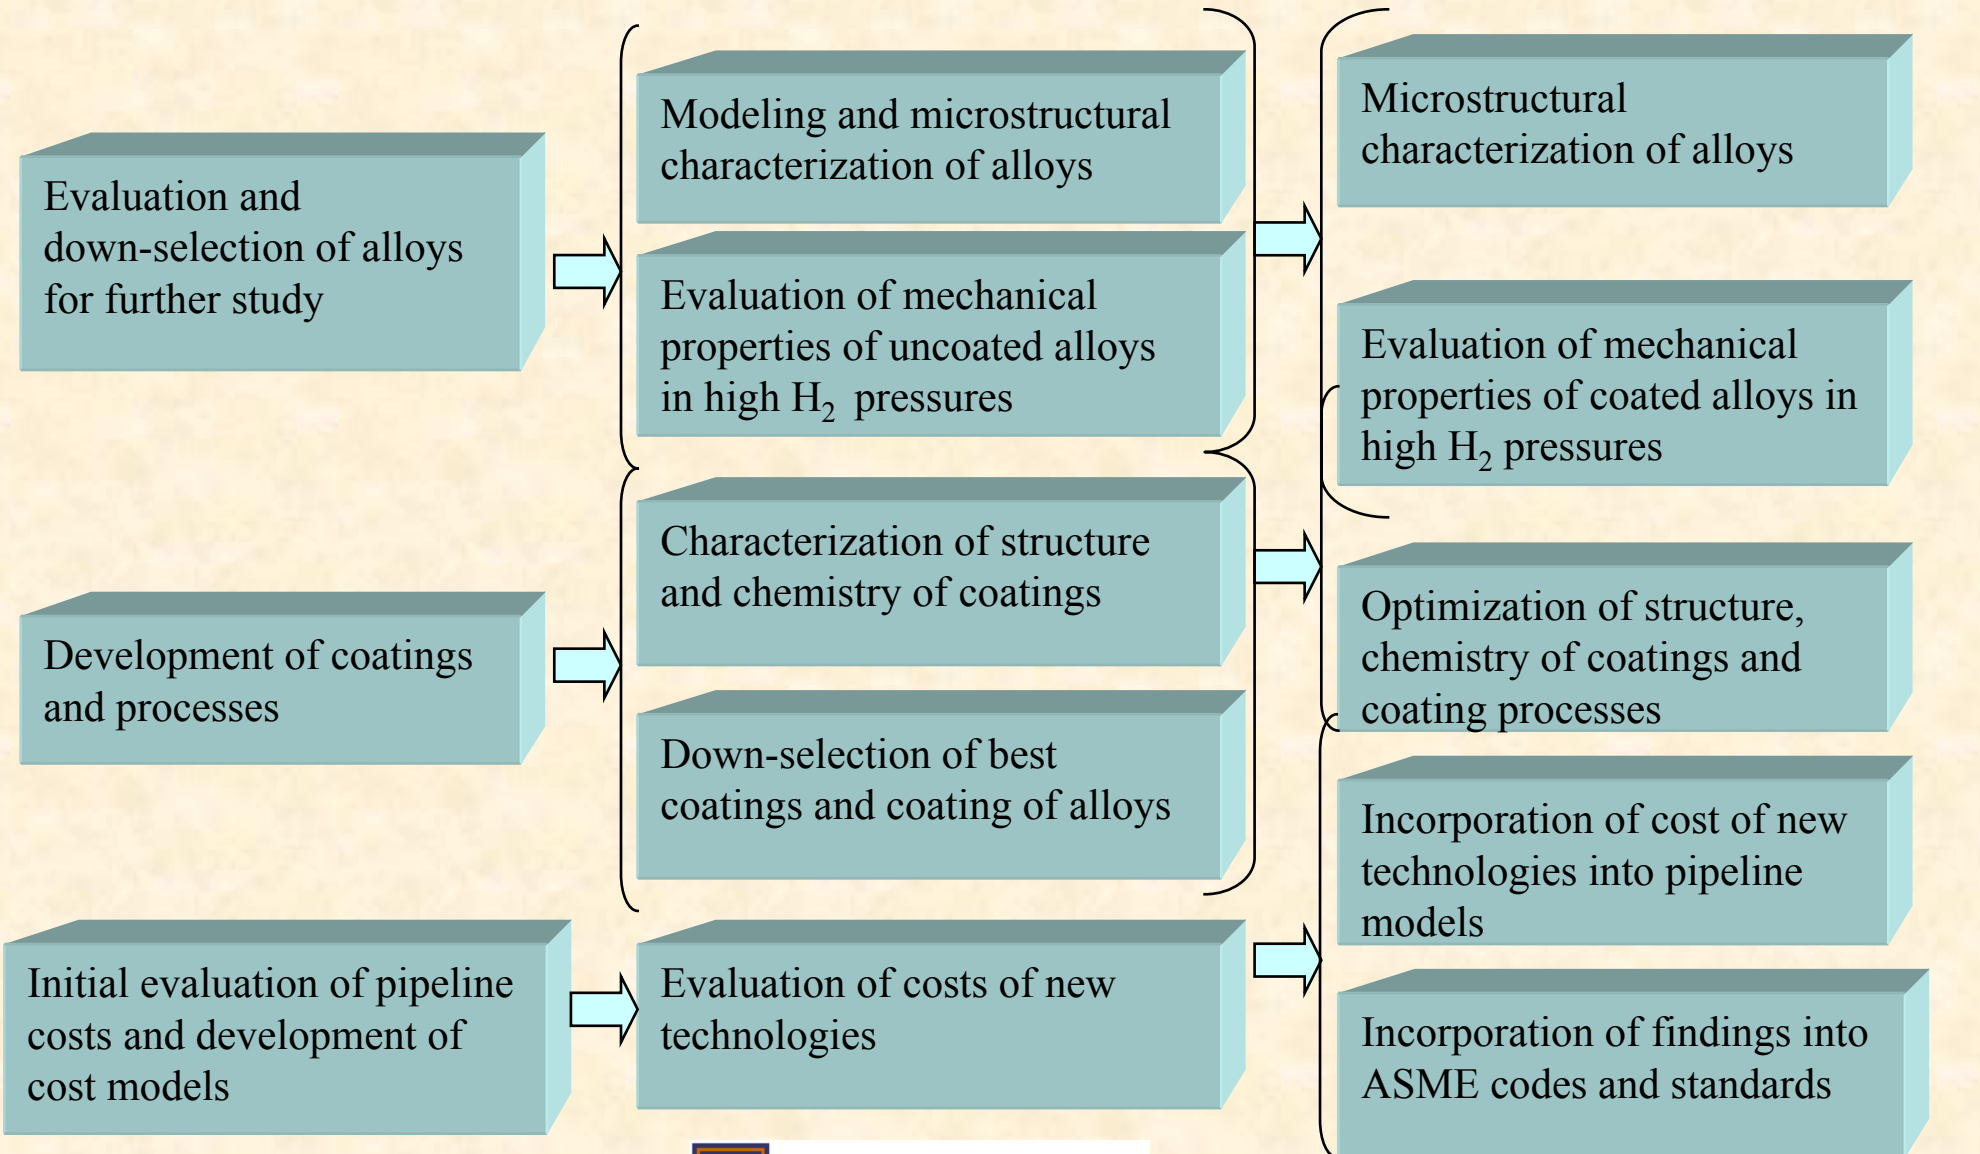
Evaluation and down-selection of alloys for further study

Development of coatings and processes

Initial evaluation of pipeline costs and development of cost models

Modeling and microstructural characterization of alloys

Evaluation of mechanical properties of uncoated alloys in high $H_2$ pressures

Characterization of structure and chemistry of coatings

Down-selection of best coatings and coating of alloys

Evaluation of costs of new technologies

Microstructural characterization of alloys

Evaluation of mechanical properties of coated alloys in high $H_2$ pressures

Optimization of structure, chemistry of coatings and coating processes

Incorporation of cost of new technologies into pipeline models

Incorporation of findings into ASME codes and standards